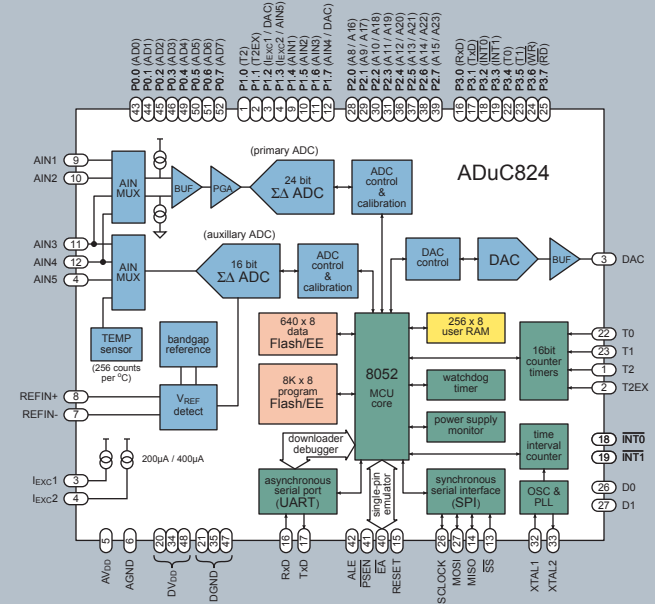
P0.0 (AD0)
P0.1 (AD1)
P0.2 (AD2)
P0.3 (AD3)
P0.4 (AD4)
P0.5 (AD5)
P0.6 (AD6)
P0.7 (AD7)
43 44 45 46 49 50 51 52
P1.0 (T2)
P1.1 (T2EX)
P1.2 (I$_{EXC}$1 / DAC)
P1.3 (I$_{EXC}$2 / AIN5)
P1.4 (AIN1)
P1.5 (AIN2)
P1.6 (AIN3)
P1.7 (AIN4 / DAC)
1 2 3 4 9 10 11 12
P2.0 (A8 / A16)
P2.1 (A9 / A17)
P2.2 (A10 / A18)
P2.3 (A11 / A19)
P2.4 (A12 / A20)
P2.5 (A13 / A21)
P2.6 (A14 / A22)
P2.7 (A15 / A23)
28 29 30 31 36 37 38 39
P3.0 (RxD)
P3.1 (TxD)
P3.2 ($\overline{INT0}$)
P3.3 ($\overline{INT1}$)
P3.4 (T0)
P3.5 (T1)
P3.6 ($\overline{WR}$)
P3.7 ($\overline{RD}$)
16 17 18 19 22 23 24 25

(primary ADC)
ADuC824
AIN1 9
AIN2 10
AIN MUX
BUF
PGA
24 bit
ΣΔ ADC
ADC control & calibration
(auxillary ADC)
AIN3 11
AIN4 12
AIN5 4
AIN MUX
16 bit
ΣΔ ADC
ADC control & calibration
DAC control
DAC
BUF
3 DAC
640 x 8 data Flash/EE
256 x 8 user RAM
TEMP sensor
(256 counts per °C)
bandgap reference
8K x 8 program Flash/EE
8052 MCU core
watchdog timer
16bit counter timers
22 T0
23 T1
1 T2
2 T2EX
REFIN+ 8
REFIN- 7
V$_{REF}$ detect
power supply monitor
downloader debugger
time interval counter
18 $\overline{INT0}$
19 $\overline{INT1}$
200µA / 400µA
I$_{EXC}$1 3
I$_{EXC}$2 4
asynchronous serial port (UART)
single-pin emulator
synchronous serial interface (SPI)
OSC & PLL
26 D0
27 D1
5 6 20 34 48 21 35 47 16 17 42 41 40 15 26 27 14 13 32 33
AV$_{DD}$
AGND
DV$_{DD}$
DGND
RxD
TxD
ALE
$\overline{PSEN}$
EA
RESET
SCLOCK
MOSI
MISO
$\overline{SS}$
XTAL1
XTAL2